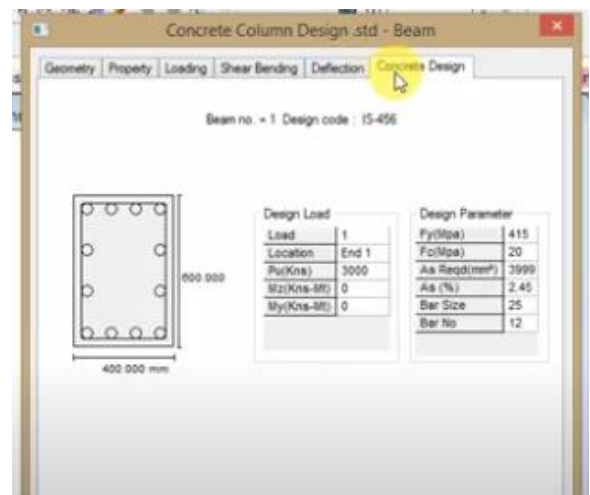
Concrete Column Design .std - Beam

Geometry | Property | Loading | Shear Bending | Deflection | Concrete Design

Beam no. = 1 Design code : IS-456

600.000

400.000 mm

Design Load

| Load | 1 |
|---|---|
| Location | End 1 |
| Pu(Kns) | 3000 |
| Mz(Kns-Mt) | 0 |
| My(Kns-Mt) | 0 |

Design Parameter

| Fy(Mpa) | 415 |
|---|---|
| Fc(Mpa) | 20 |
| As Reqd(mm²) | 3999 |
| As (%) | 2.45 |
| Bar Size | 25 |
| Bar No | 12 |